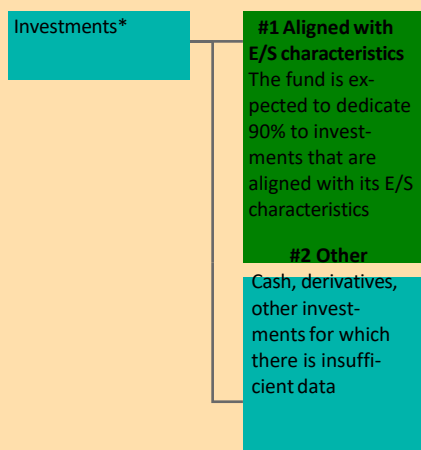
Investments*

#1 Aligned with E/S characteristics
The fund is expected to dedicate 90% to investments that are aligned with its E/S characteristics

#2 Other
Cash, derivatives, other investments for which there is insufficient data